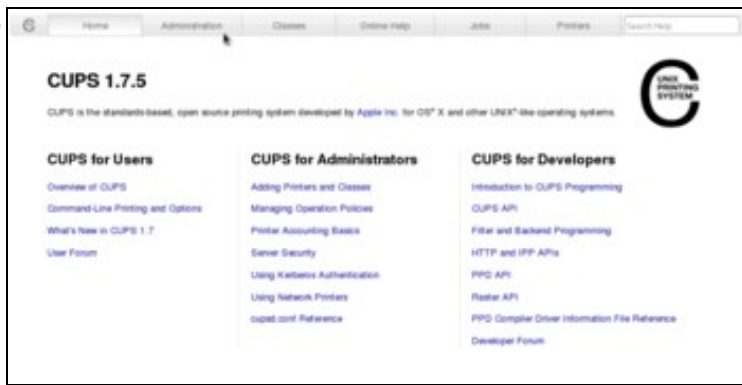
Home | Administration | Classes | Online Help | Jobs | Printers | Search Help

CUPS 1.7.5

CUPS is the standards-based, open source printing system developed by Apple Inc. for OS® X and other UNIX®-like operating systems.

UNIX PRINTING SYSTEM

CUPS for Users

Overview of CUPS

Command-Line Printing and Options

What's New in CUPS 1.7

User Forum

CUPS for Administrators

Adding Printers and Classes

Managing Operation Policies

Printer Accounting Basics

Server Security

Using Kerberos Authentication

Using Network Printers

cupsd.conf Reference

CUPS for Developers

Introduction to CUPS Programming

CUPS API

Filter and Backend Programming

HTTP and IPP APIs

PPD API

Raster API

PPD Compiler Driver Information File Reference

Developer Forum